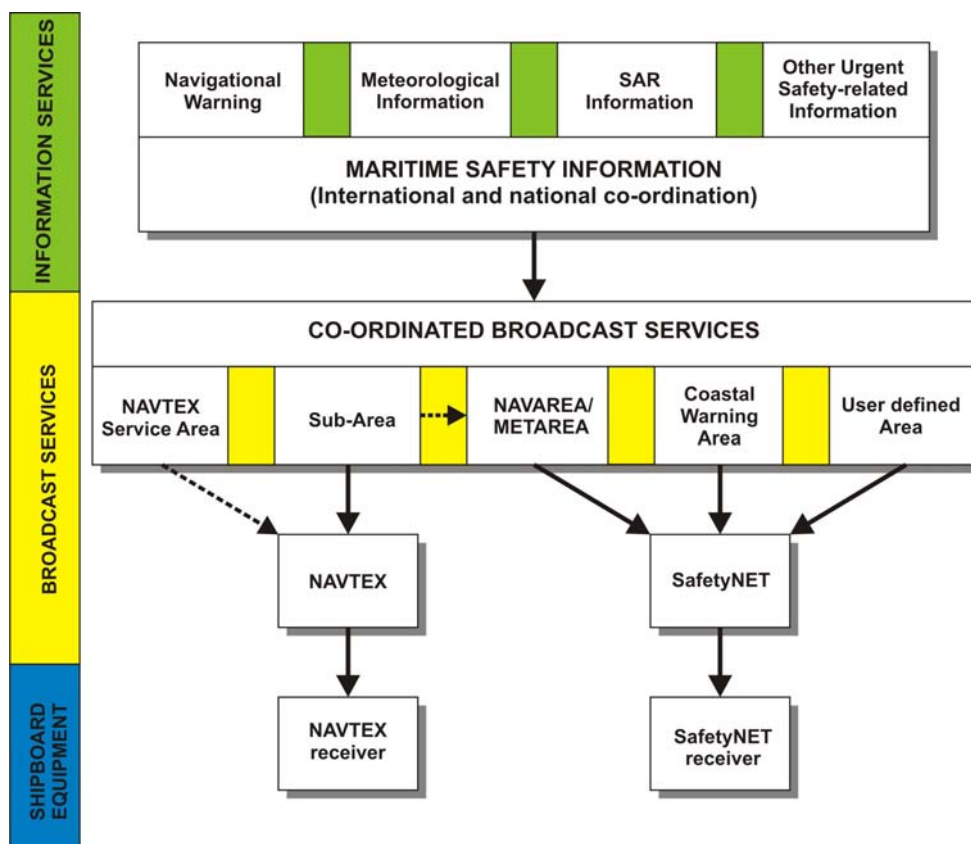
INFORMATION SERVICES

Navigational Warning

Meteorological Information

SAR Information

Other Urgent Safety-related Information

MARITIME SAFETY INFORMATION
(International and national co-ordination)

BROADCAST SERVICES

CO-ORDINATED BROADCAST SERVICES

NAVTEX Service Area

Sub-Area

NAVAREA/ METAREA

Coastal Warning Area

User defined Area

NAVTEX

SafetyNET

SHIPBOARD EQUIPMENT

NAVTEX receiver

SafetyNET receiver